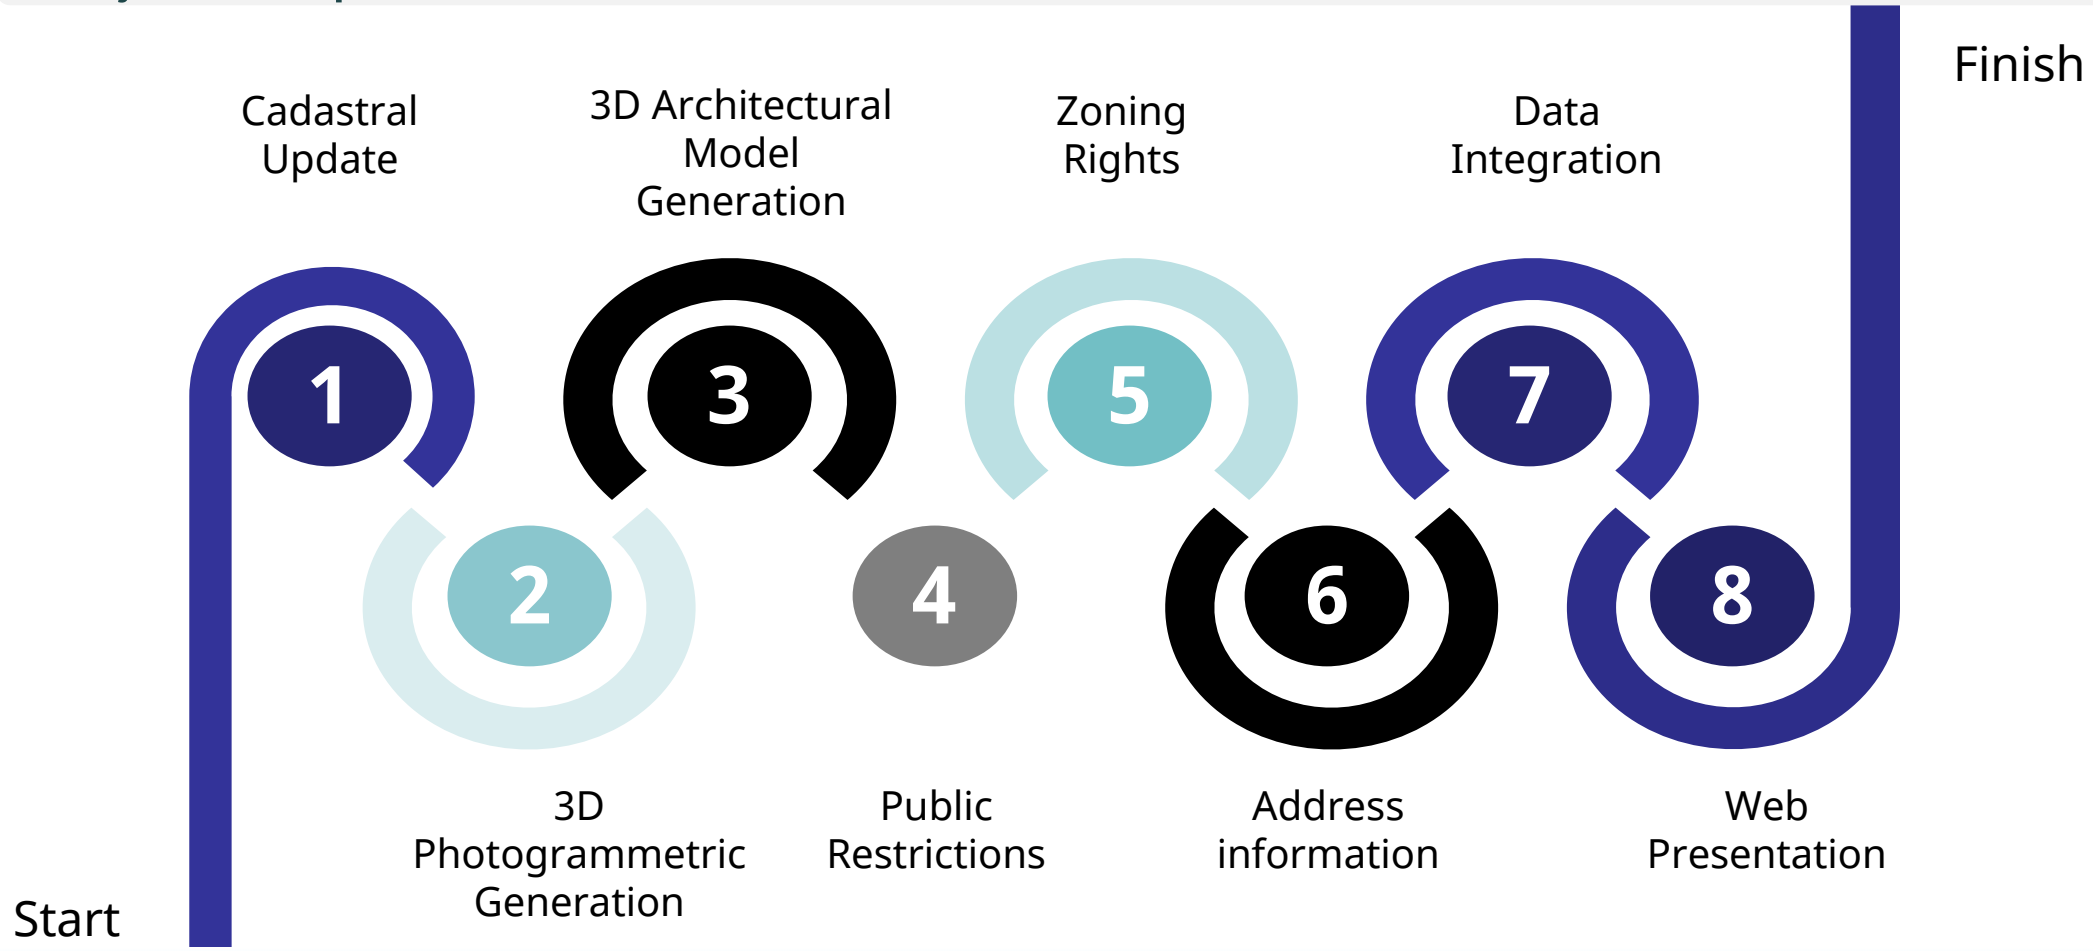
Finish

Cadastral Update

3D Architectural Model Generation

Zoning Rights

Data Integration

1

3

5

7

2

4

6

8

3D Photogrammetric Generation

Public Restrictions

Address information

Web Presentation

Start